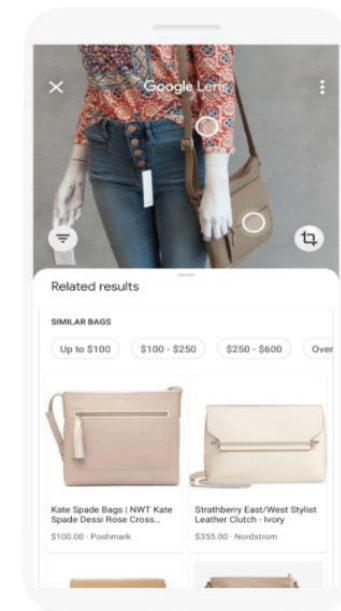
Google Lens

Related results

SIMILAR BAGS

Up to $100
$100 - $250
$250 - $600
Over

Kate Spade Bags | NWT Kate Spade Dessi Rose Cross...
$100.00 · Poshmark

Strathberry East/West Stylist Leather Clutch - Ivory
$355.00 · Nordstrom